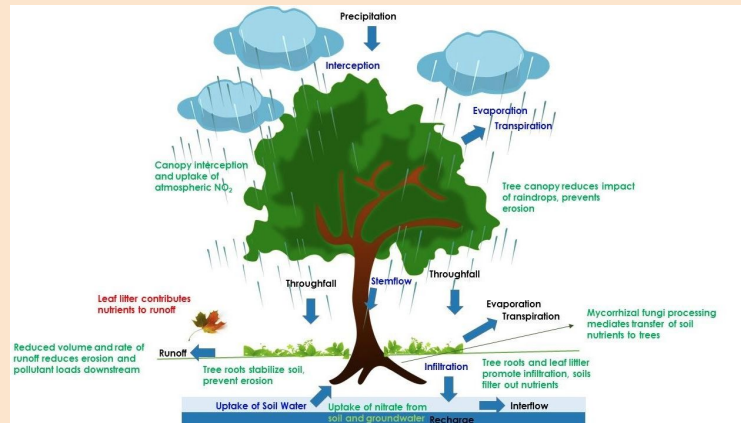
Precipitation

Interception

Evaporation
Transpiration

Canopy interception and uptake of atmospheric $NO_2$

Tree canopy reduces impact of raindrops, prevents erosion

Throughfall

Stemflow

Throughfall

Leaf litter contributes nutrients to runoff

Evaporation
Transpiration

Mycorrhizal fungi processing mediates transfer of soil nutrients to trees

Reduced volume and rate of runoff reduces erosion and pollutant loads downstream

Runoff

Tree roots stabilize soil, prevent erosion

Infiltration

Tree roots and leaf littler promote infiltration, soils filter out nutrients

Uptake of Soil Water

Uptake of nitrate from soil and groundwater

Interflow

Recharge